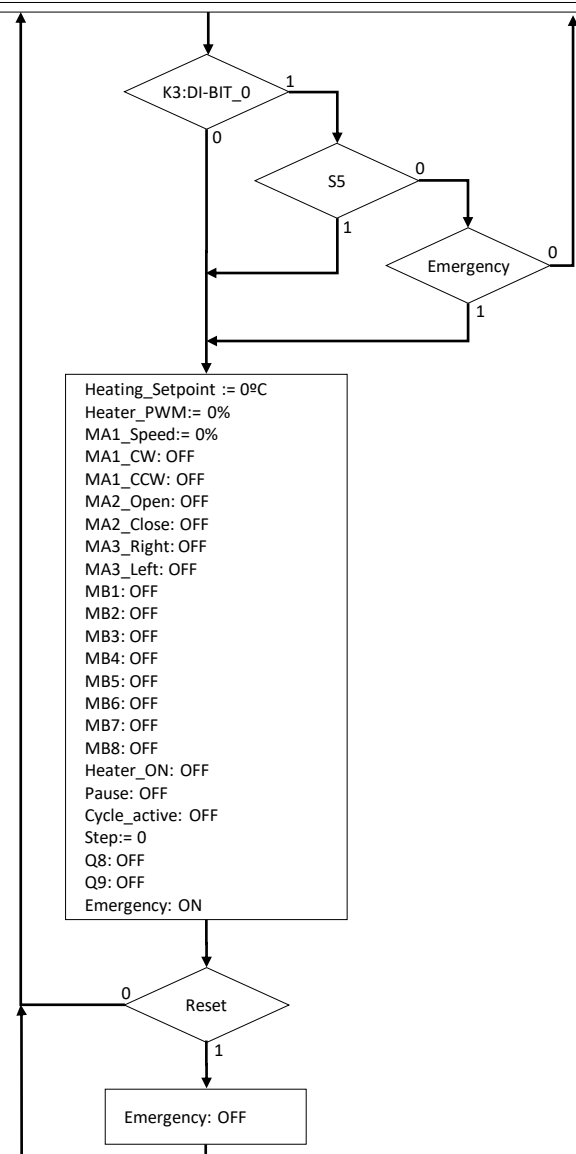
K3:DI-BIT_0
1
0
S5
0
1
Emergency
0
1

Heating_Setpoint := 0ºC
Heater_PWM:= 0%
MA1_Speed:= 0%
MA1_CW: OFF
MA1_CCW: OFF
MA2_Open: OFF
MA2_Close: OFF
MA3_Right: OFF
MA3_Left: OFF
MB1: OFF
MB2: OFF
MB3: OFF
MB4: OFF
MB5: OFF
MB6: OFF
MB7: OFF
MB8: OFF
Heater_ON: OFF
Pause: OFF
Cycle_active: OFF
Step:= 0
Q8: OFF
Q9: OFF
Emergency: ON

0
Reset
1

Emergency: OFF